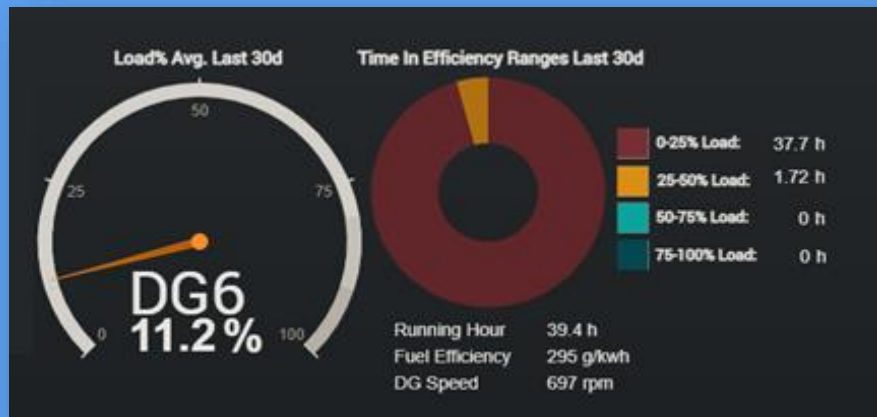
Load% Avg. Last 30d

50

25

75

0

100

DG6
11.2 %

Time In Efficiency Ranges Last 30d

0-25% Load: 37.7 h

25-50% Load: 1.72 h

50-75% Load: 0 h

75-100% Load: 0 h

Running Hour 39.4 h
Fuel Efficiency 295 g/kwh
DG Speed 697 rpm